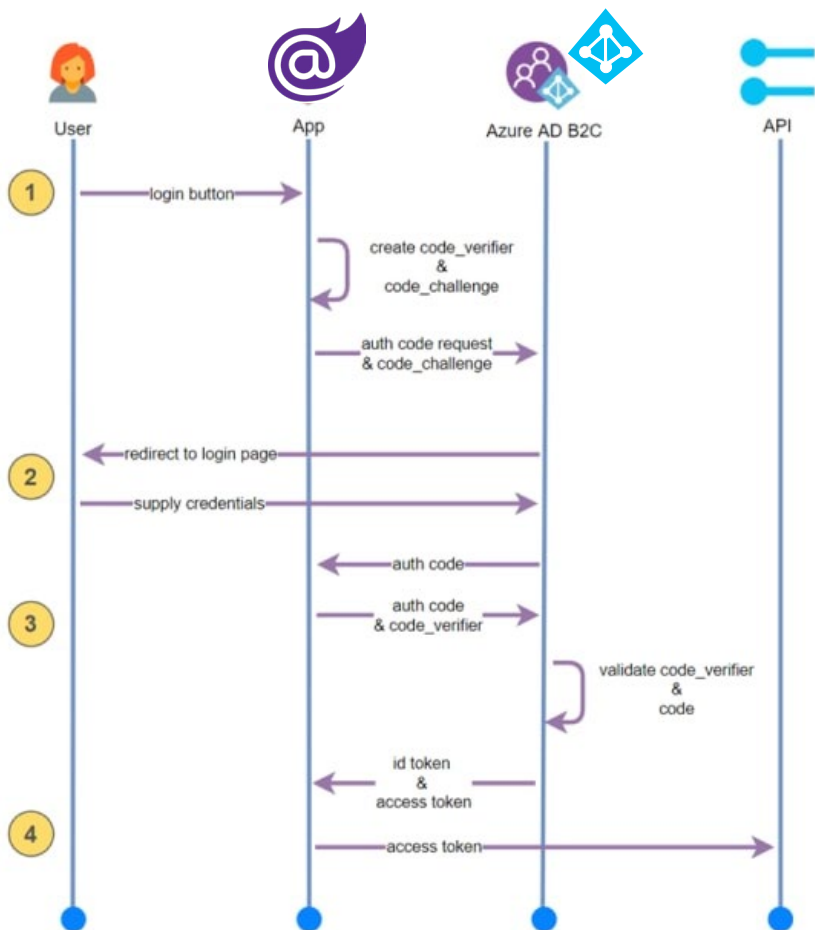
User

App

Azure AD B2C

API

1

login button

create code_verifier
&
code_challenge

auth code request
& code_challenge

redirect to login page

2

supply credentials

auth code

3

auth code
& code_verifier

validate code_verifier
&
code

id token
&
access token

4

access token